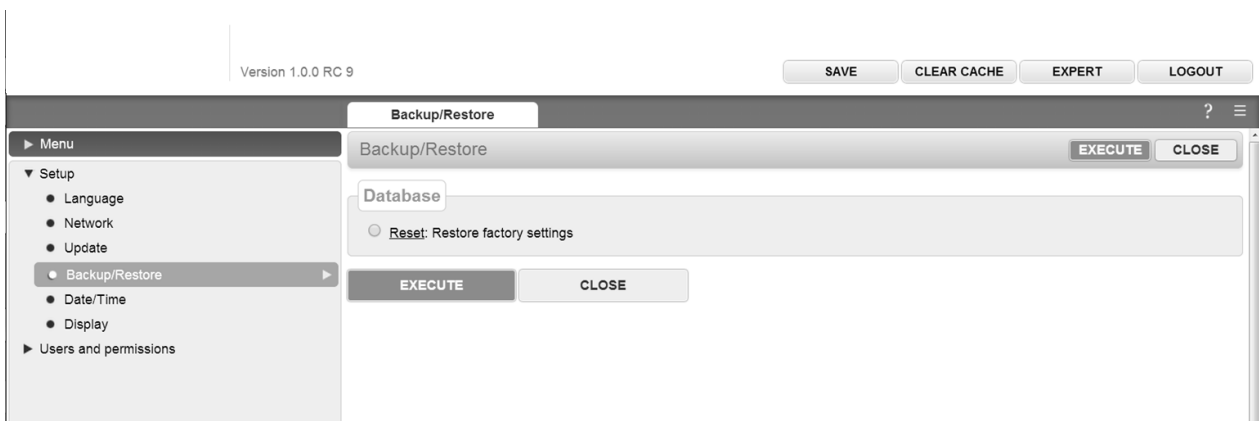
Version 1.0.0 RC 9

SAVE CLEAR CACHE EXPERT LOGOUT

Backup/Restore

? ≡

► Menu

▼ Setup

● Language

● Network

● Update

● Backup/Restore

● Date/Time

● Display

► Users and permissions

Backup/Restore

EXECUTE CLOSE

Database

Reset: Restore factory settings

EXECUTE CLOSE